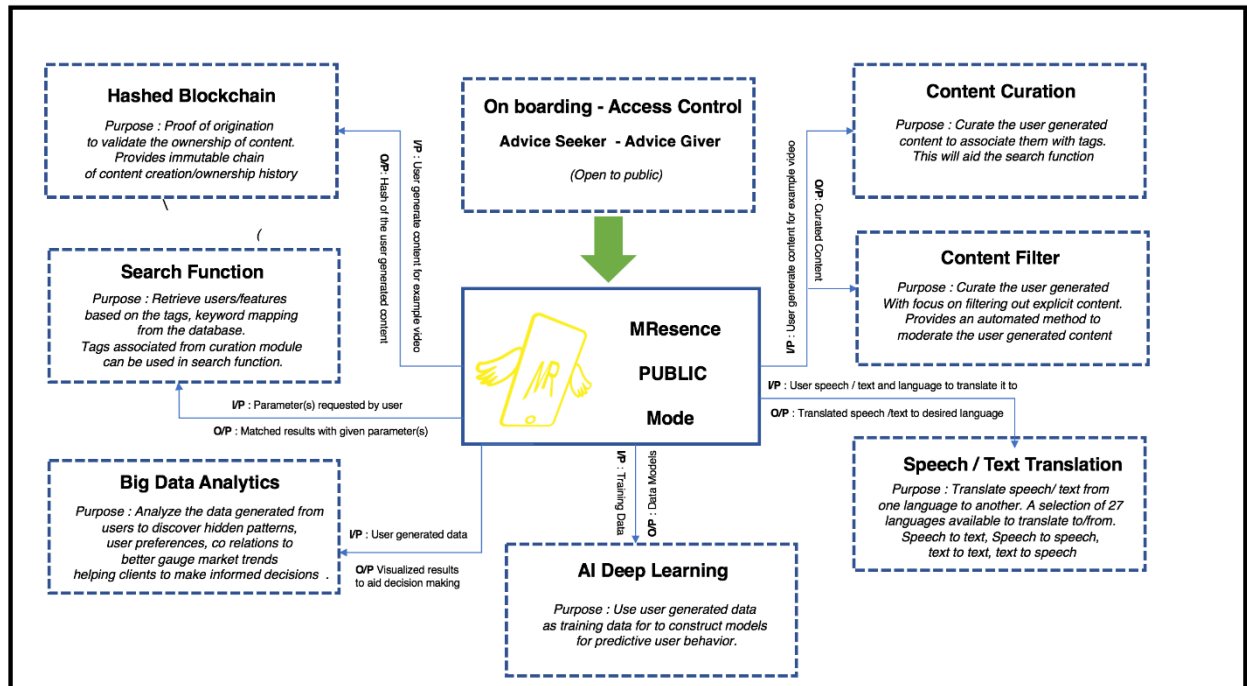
Hashed Blockchain

Purpose : Proof of origination to validate the ownership of content. Provides immutable chain of content creation/ownership history

On boarding - Access Control

Advice Seeker - Advice Giver

(Open to public)

Content Curation

Purpose : Curate the user generated content to associate them with tags. This will aid the search function

I/P : User generate content for example video

O/P : Hash of the user generated content

I/P : User generate content for example video

O/P : Curated Content

Search Function

Purpose : Retrieve users/features based on the tags, keyword mapping from the database. Tags associated from curation module can be used in search function.

Content Filter

Purpose : Curate the user generated With focus on filtering out explicit content. Provides an automated method to moderate the user generated content

MR

MResence

PUBLIC

Mode

I/P : Parameter(s) requested by user

O/P : Matched results with given parameter(s)

I/P : User speech / text and language to translate it to

O/P : Translated speech /text to desired language

Big Data Analytics

Purpose : Analyze the data generated from users to discover hidden patterns, user preferences, co relations to better gauge market trends helping clients to make informed decisions .

I/P : Training Data

O/P : Data Models

Speech / Text Translation

Purpose : Translate speech/ text from one language to another. A selection of 27 languages available to translate to/from. Speech to text, Speech to speech, text to text, text to speech

I/P : User generated data

O/P Visualized results to aid decision making

AI Deep Learning

Purpose : Use user generated data as training data for to construct models for predictive user behavior.